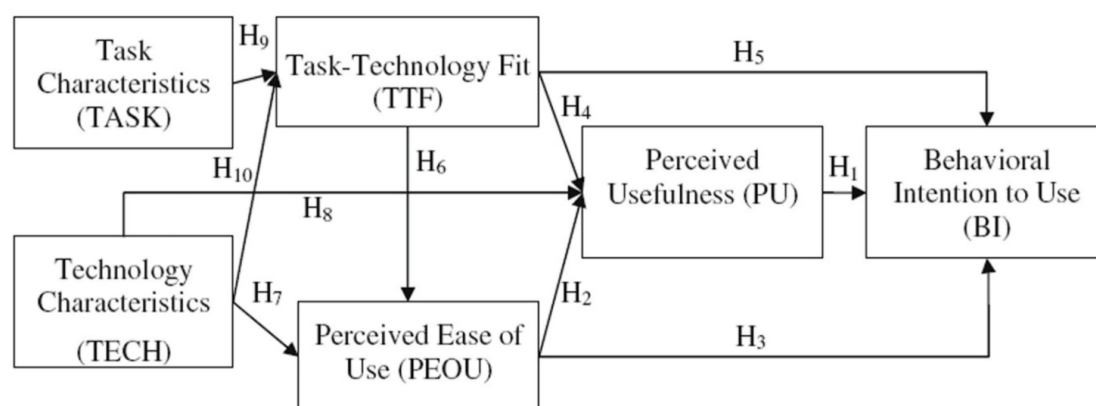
Task Characteristics (TASK)

$H_9$

Task-Technology Fit (TTF)

$H_5$

$H_4$

$H_{10}$

$H_6$

Perceived Usefulness (PU)

$H_1$

Behavioral Intention to Use (BI)

$H_8$

Technology Characteristics (TECH)

$H_7$

$H_2$

Perceived Ease of Use (PEOU)

$H_3$